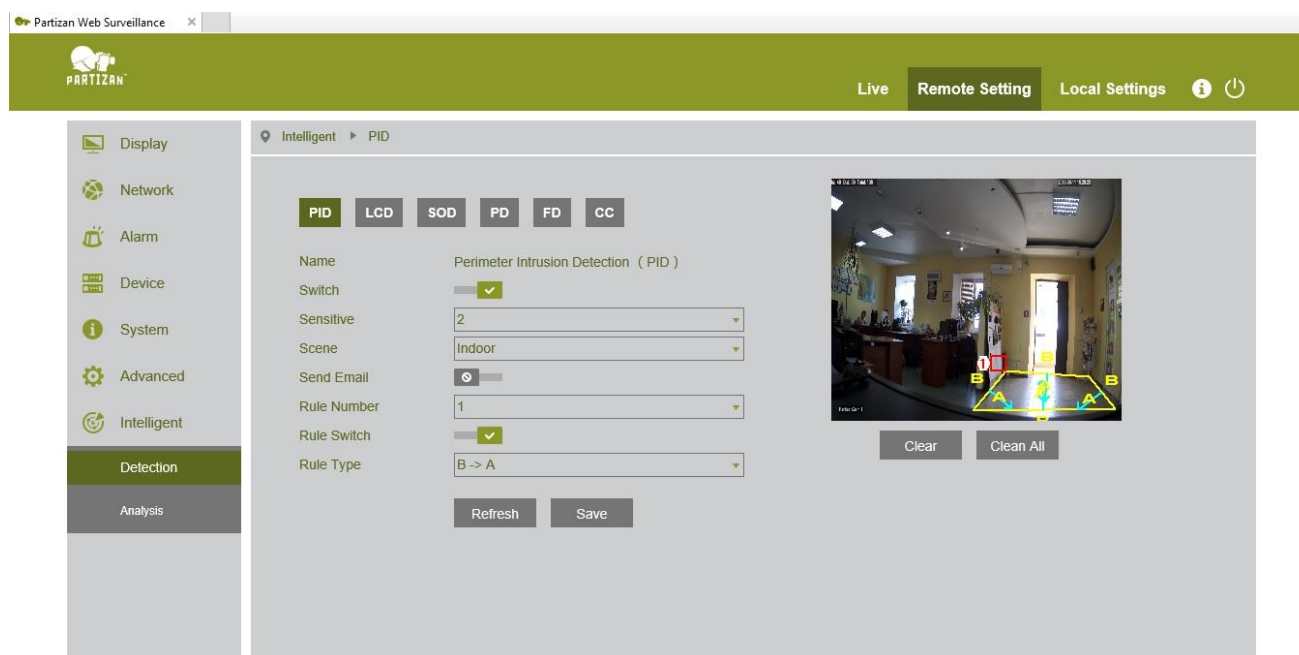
Partizan Web Surveillance ×

PARTIZAN

Live Remote Setting Local Settings

Display
Network
Alarm
Device
System
Advanced
Intelligent
Detection
Analysis

Intelligent ▸ PID

PID LCD SOD PD FD CC

| | |
|---|---|
| Name | Perimeter Intrusion Detection（PID） |
| Switch | |
| Sensitive | 2 |
| Scene | Indoor |
| Send Email | |
| Rule Number | 1 |
| Rule Switch | |
| Rule Type | B -> A |

Refresh Save

1 B B B A A

Clear Clean All